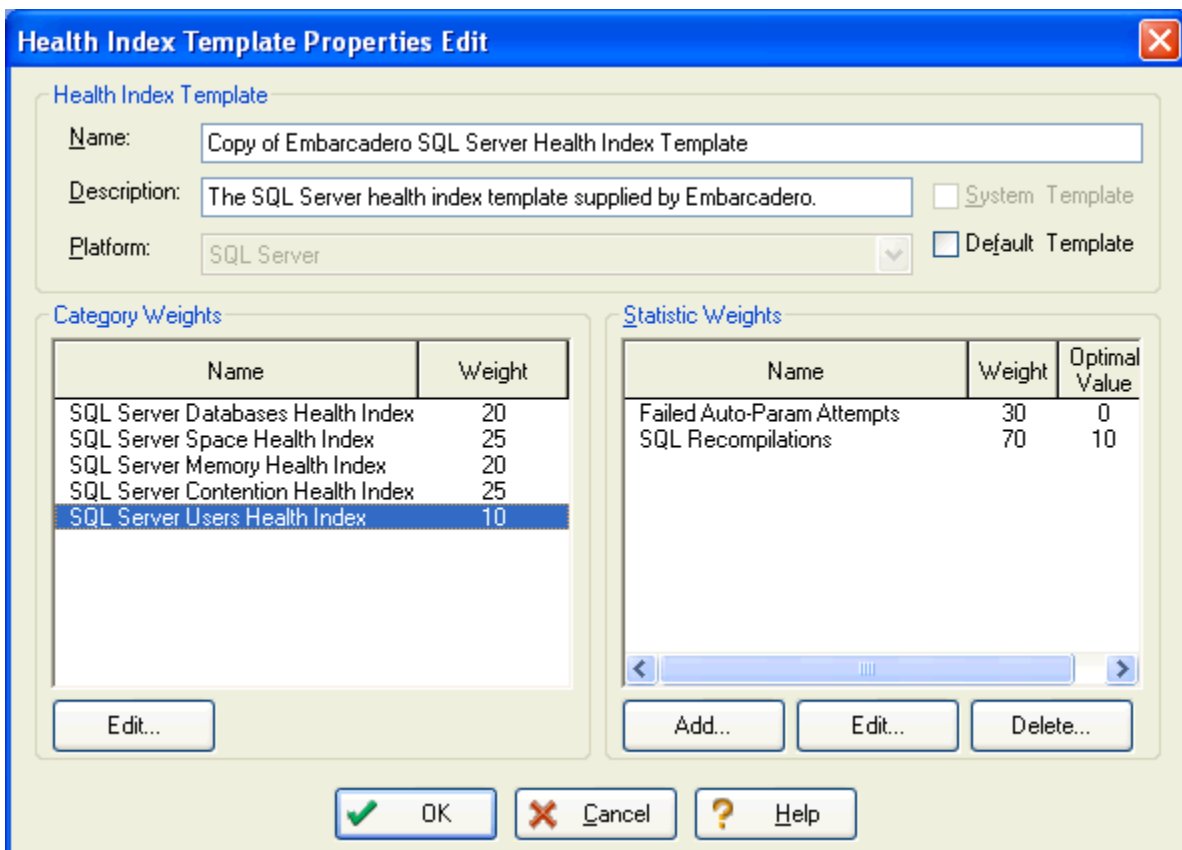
Health Index Template Properties Edit

Health Index Template

Name: Copy of Embarcadero SQL Server Health Index Template

Description: The SQL Server health index template supplied by Embarcadero.

System Template

Platform: SQL Server

Default Template

Category Weights

| Name | Weight |
|---|---|
| SQL Server Databases Health Index | 20 |
| SQL Server Space Health Index | 25 |
| SQL Server Memory Health Index | 20 |
| SQL Server Contention Health Index | 25 |
| SQL Server Users Health Index | 10 |

Edit...

Statistic Weights

| Name | Weight | Optimal Value |
|---|---|---|
| Failed Auto-Param Attempts | 30 | 0 |
| SQL Recompilations | 70 | 10 |

Add... Edit... Delete...

OK Cancel Help